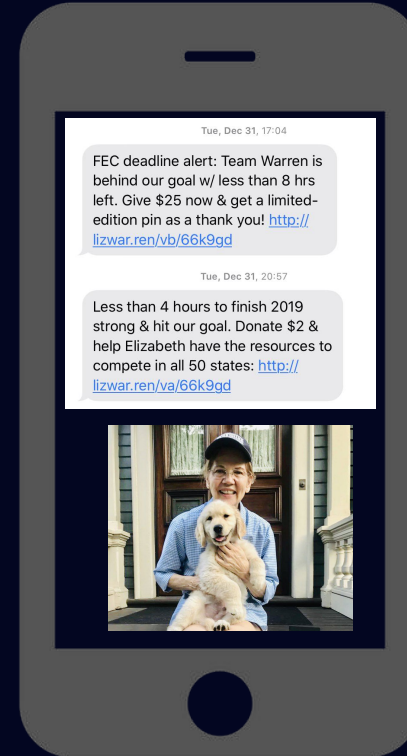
Tue, Dec 31, 17:04

FEC deadline alert: Team Warren is behind our goal w/ less than 8 hrs left. Give $25 now & get a limited-edition pin as a thank you! http://lizwar.ren/vb/66k9gd

Tue, Dec 31, 20:57

Less than 4 hours to finish 2019 strong & hit our goal. Donate $2 & help Elizabeth have the resources to compete in all 50 states: http://lizwar.ren/va/66k9gd